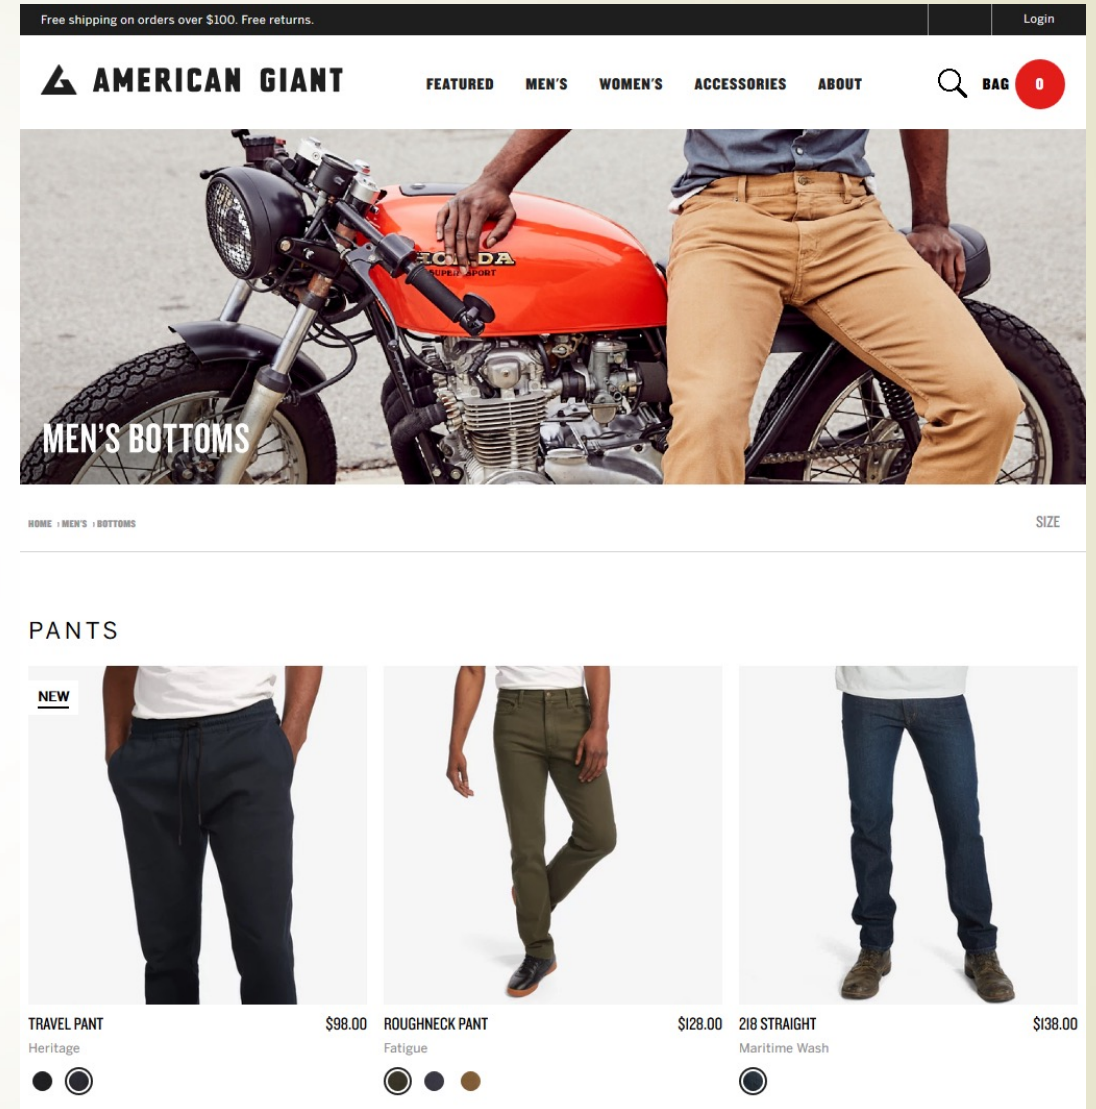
Free shipping on orders over $100. Free returns.

Login

AMERICAN GIANT

FEATURED MEN'S WOMEN'S ACCESSORIES ABOUT

BAG 0

HONDA
SUPER SPORT

MEN'S BOTTOMS

HOME › MEN'S › BOTTOMS

SIZE

PANTS

NEW

TRAVEL PANT $98.00
Heritage

ROUGHNECK PANT $128.00
Fatigue

218 STRAIGHT $138.00
Maritime Wash